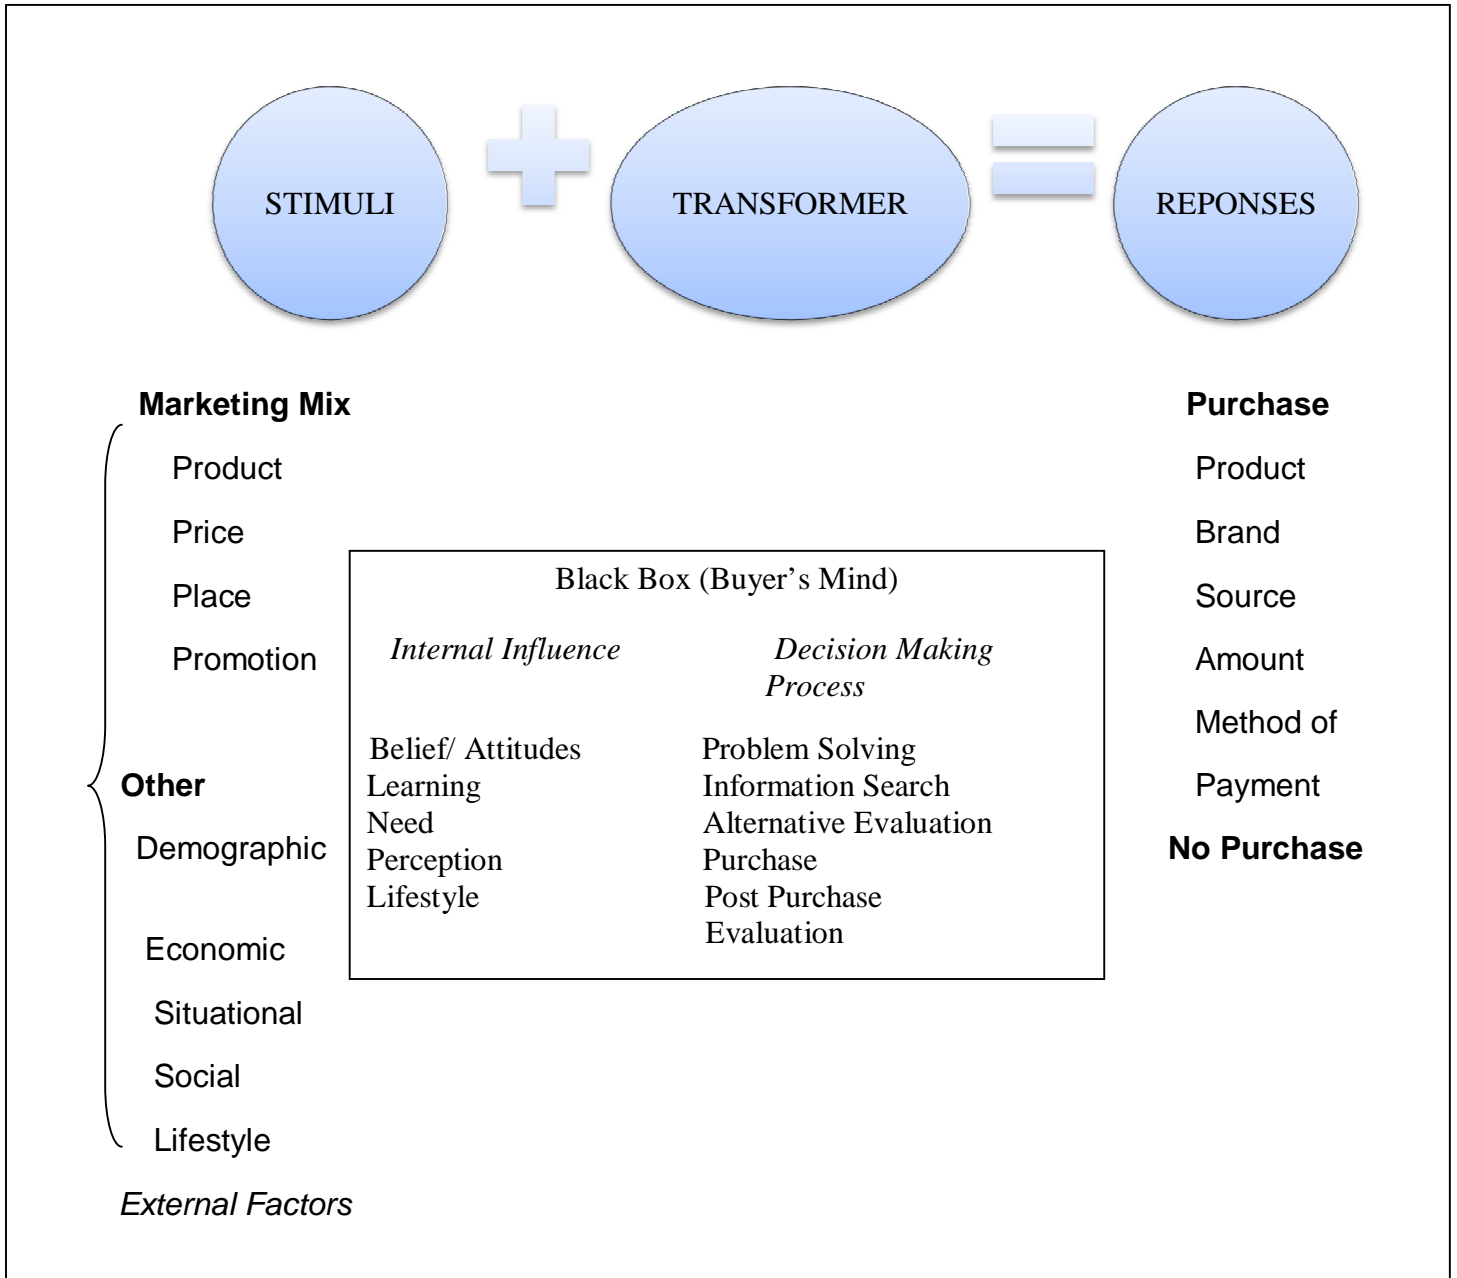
STIMULI + TRANSFORMER = REPONSES

**Marketing Mix**

Product

Price

Place

Promotion

**Other**

Demographic

Economic

Situational

Social

Lifestyle

*External Factors*

Black Box (Buyer's Mind)

*Internal Influence*

Belief/ Attitudes
Learning
Need
Perception
Lifestyle

*Decision Making Process*

Problem Solving
Information Search
Alternative Evaluation
Purchase
Post Purchase Evaluation

**Purchase**

Product

Brand

Source

Amount

Method of Payment

**No Purchase**